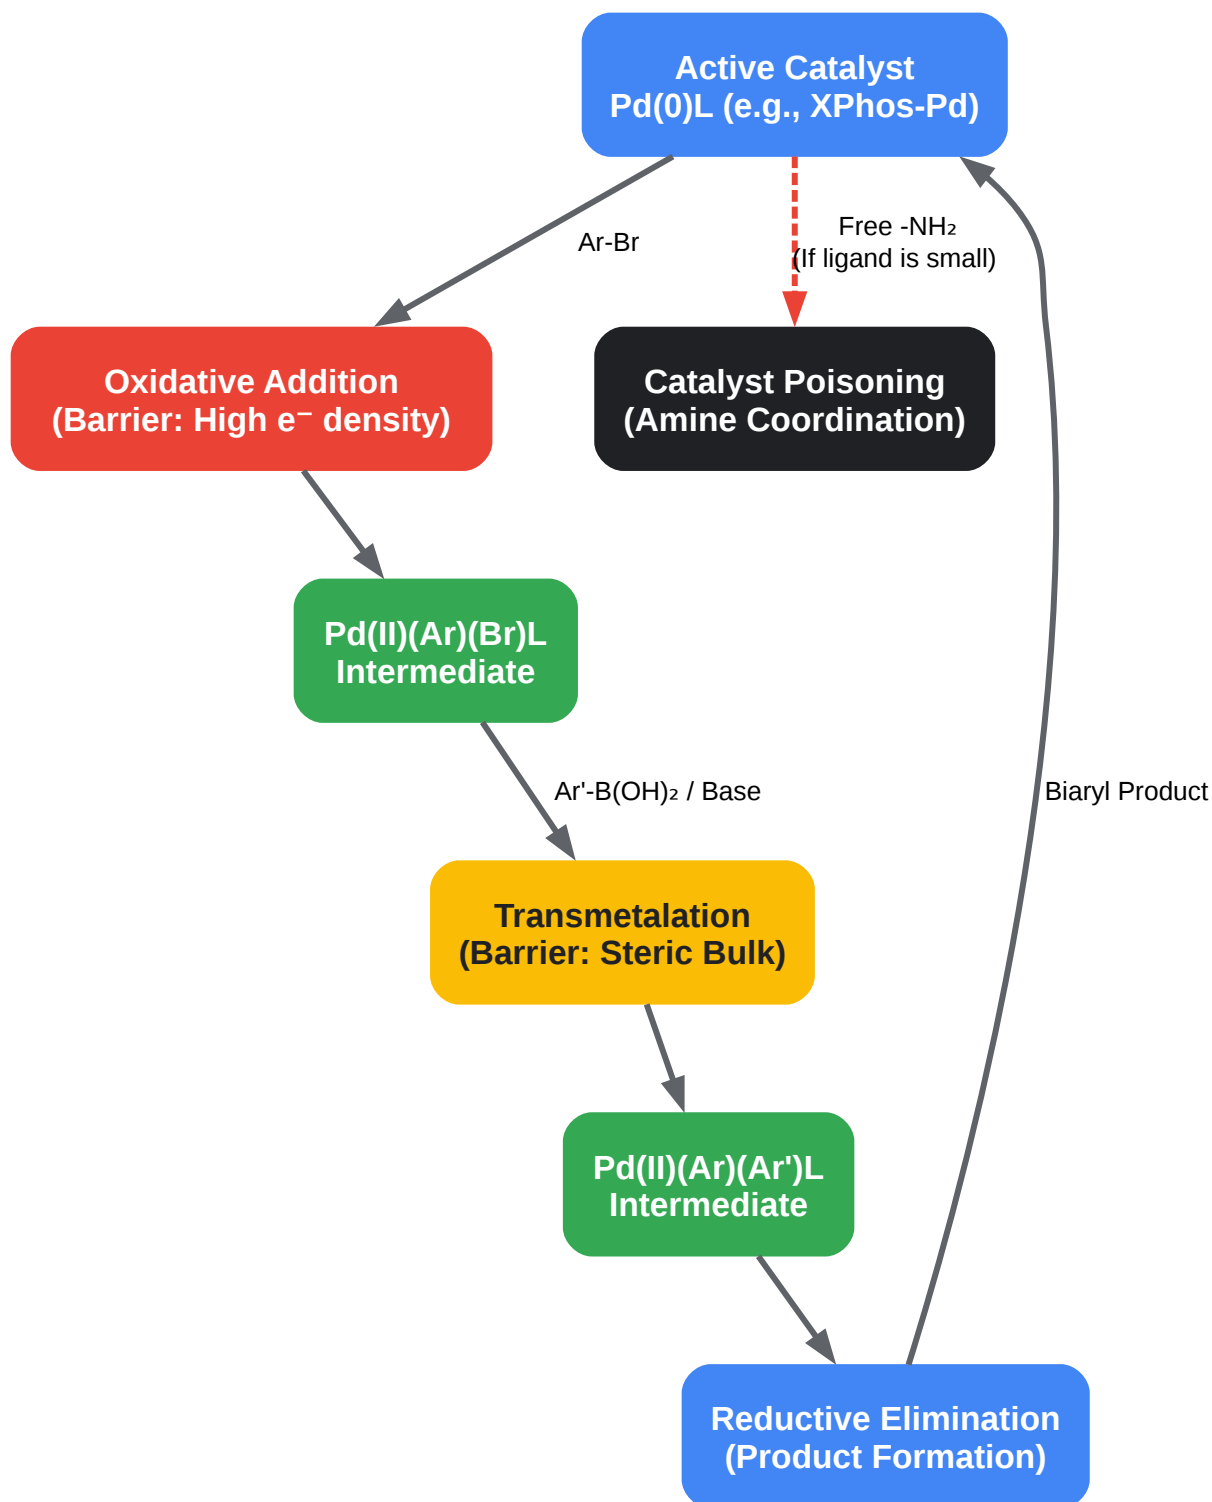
Active Catalyst
Pd(0)L (e.g., XPhos-Pd)

Ar-Br

Free -$NH_2$
(If ligand is small)

Oxidative Addition
(Barrier: High e⁻ density)

Catalyst Poisoning
(Amine Coordination)

Pd(II)(Ar)(Br)L
Intermediate

Ar'-$B(OH)_2$ / Base

Biaryl Product

Transmetalation
(Barrier: Steric Bulk)

Pd(II)(Ar)(Ar')L
Intermediate

Reductive Elimination
(Product Formation)